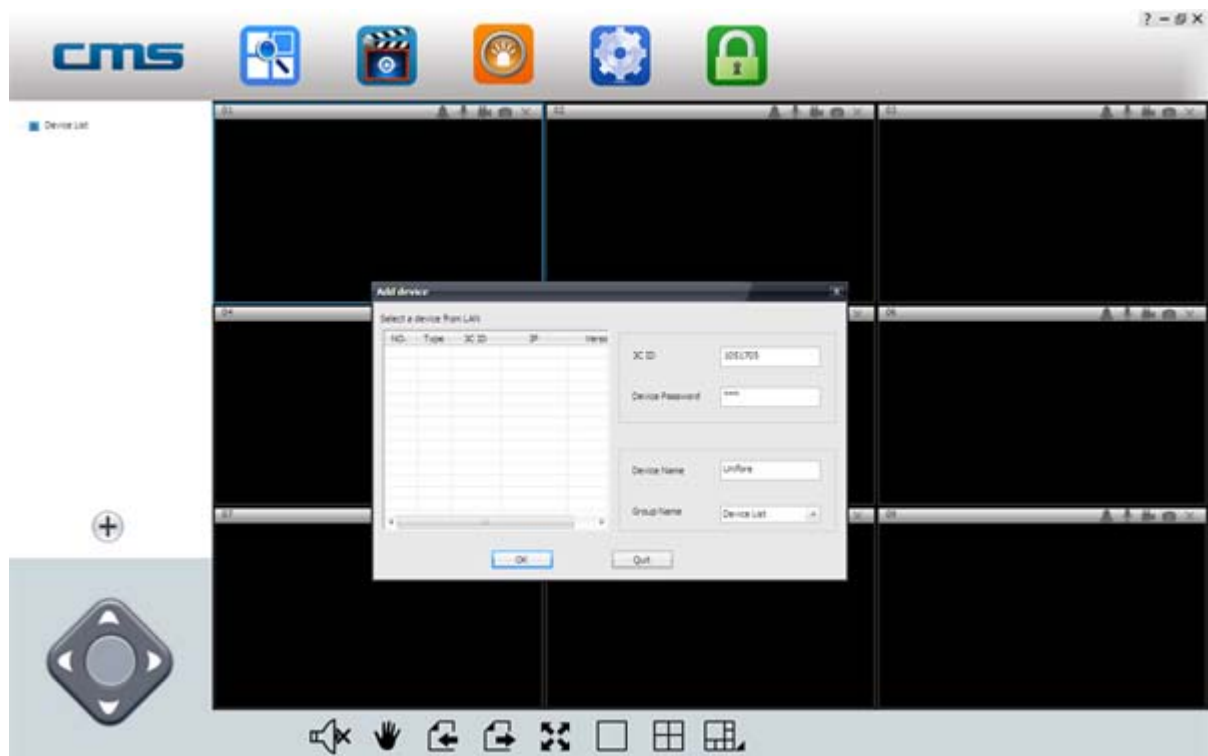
cms

? – ▫ ×

Device List

01

02

03

04

06

07

09

Add device

Select a device from LAN

| NO. | Type | 3C ID | IP | Versi |
|---|---|---|---|---|

3C ID 1051705

Device Password ****

Device Name Unifore

Group Name Device List

OK

Quit